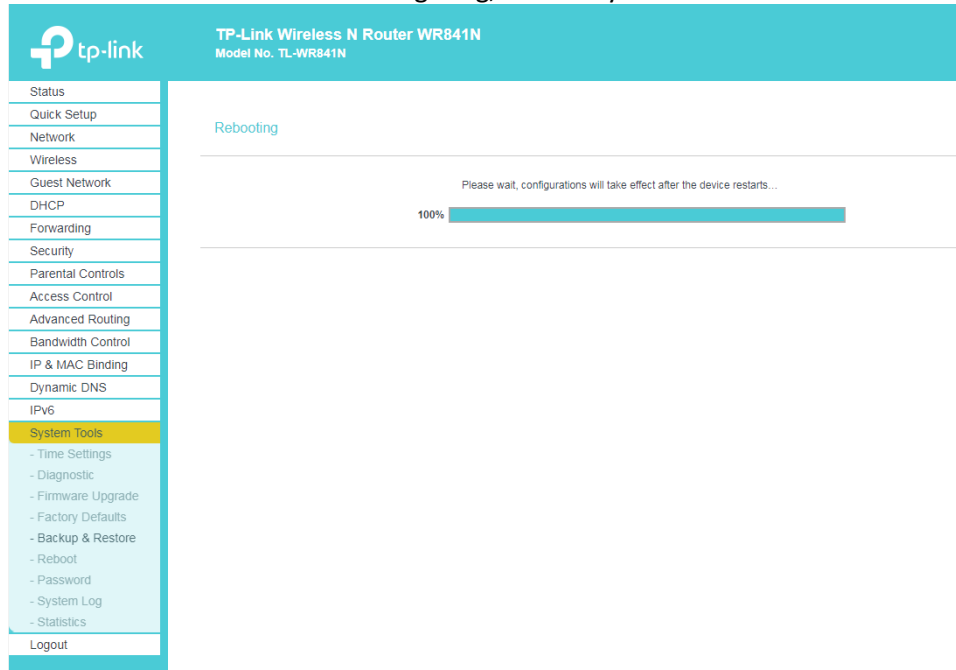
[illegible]

tp-link

TP-Link Wireless N Router WR841N
Model No. TL-WR841N

Status
Quick Setup
Network
Wireless
Guest Network
DHCP
Forwarding
Security
Parental Controls
Access Control
Advanced Routing
Bandwidth Control
IP & MAC Binding
Dynamic DNS
IPv6
System Tools
- Time Settings
- Diagnostic
- Firmware Upgrade
- Factory Defaults
- Backup & Restore
- Reboot
- Password
- System Log
- Statistics
Logout

Rebooting

Please wait, configurations will take effect after the device restarts...

100%